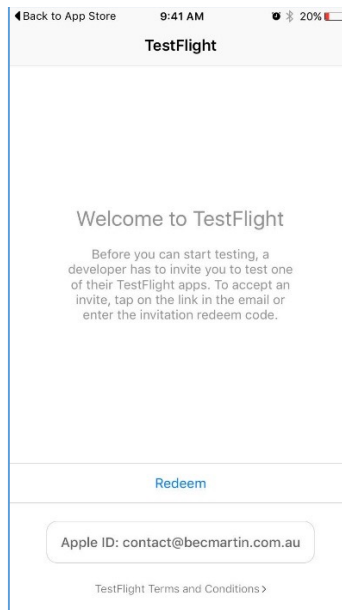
◀Back to App Store 9:41 AM 20%

TestFlight

Welcome to TestFlight

Before you can start testing, a developer has to invite you to test one of their TestFlight apps. To accept an invite, tap on the link in the email or enter the invitation redeem code.

Redeem

Apple ID: contact@becmartin.com.au

TestFlight Terms and Conditions >